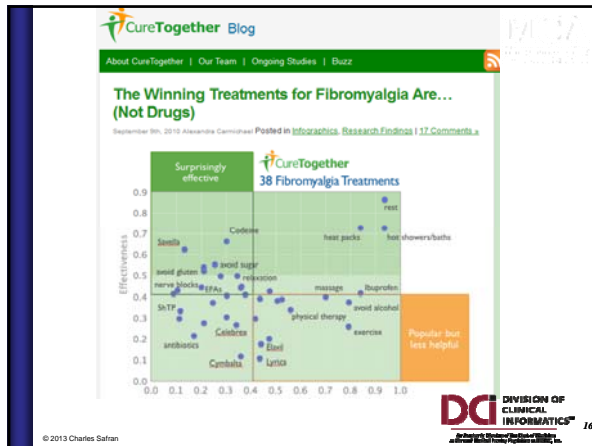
CureTogether Blog

About CureTogether | Our Team | Ongoing Studies | Buzz

The Winning Treatments for Fibromyalgia Are… (Not Drugs)

September 9th, 2010 Alexandra Carmichael Posted in Infographics, Research Findings | 17 Comments »

Surprisingly effective

CureTogether
38 Fibromyalgia Treatments

Popular but less helpful

Effectiveness

0.9
0.8
0.7
0.6
0.5
0.4
0.3
0.2
0.1
0.0

0.0 0.1 0.2 0.3 0.4 0.5 0.6 0.7 0.8 0.9 1.0

rest
Codeine
heat packs
hot showers/baths
Savella
avoid sugar
avoid gluten
relaxation
nerve blocks
EFAs
massage
ibuprofen
avoid alcohol
5HTP
physical therapy
exercise
Celebrex
antibiotics
Elavil
Cymbalta
Lyrica

DCI DIVISION OF CLINICAL INFORMATICS

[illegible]

16

© 2013 Charles Safran